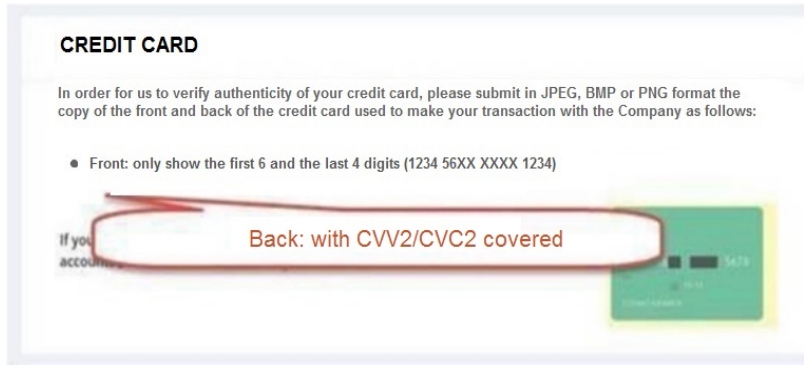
CREDIT CARD

In order for us to verify authenticity of your credit card, please submit in JPEG, BMP or PNG format the copy of the front and back of the credit card used to make your transaction with the Company as follows:

• Front: only show the first 6 and the last 4 digits (1234 56XX XXXX 1234)

Back: with CVV2/CVC2 covered

If you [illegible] accou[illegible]

5678

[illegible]